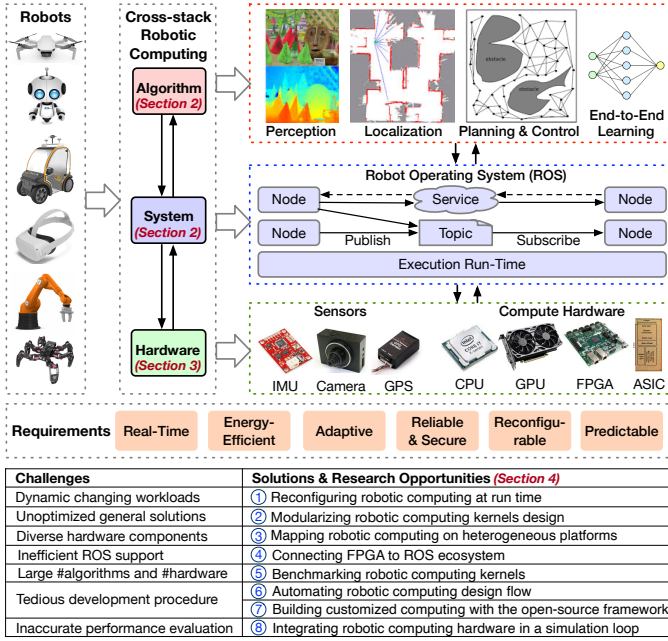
Robots

Cross-stack Robotic Computing

Algorithm (Section 2)

System (Section 2)

Hardware (Section 3)

Perception

Localization

obstacle

obstacle

Planning & Control

End-to-End Learning

Robot Operating System (ROS)

Node

Service

Node

Node

Publish

Topic

Subscribe

Node

Execution Run-Time

Sensors

Compute Hardware

IMU

Camera

GPS

CPU

GPU

FPGA

ASIC

Requirements

Real-Time

Energy-Efficient

Adaptive

Reliable & Secure

Reconfigurable

Predictable

| Challenges | Solutions & Research Opportunities (Section 4) |
|---|---|
| Dynamic changing workloads | ① Reconfiguring robotic computing at run time |
| Unoptimized general solutions | ② Modularizing robotic computing kernels design |
| Diverse hardware components | ③ Mapping robotic computing on heterogeneous platforms |
| Inefficient ROS support | ④ Connecting FPGA to ROS ecosystem |
| Large #algorithms and #hardware | ⑤ Benchmarking robotic computing kernels |
| Tedious development procedure | ⑥ Automating robotic computing design flow<br>⑦ Building customized computing with the open-source framework |
| Inaccurate performance evaluation | ⑧ Integrating robotic computing hardware in a simulation loop |